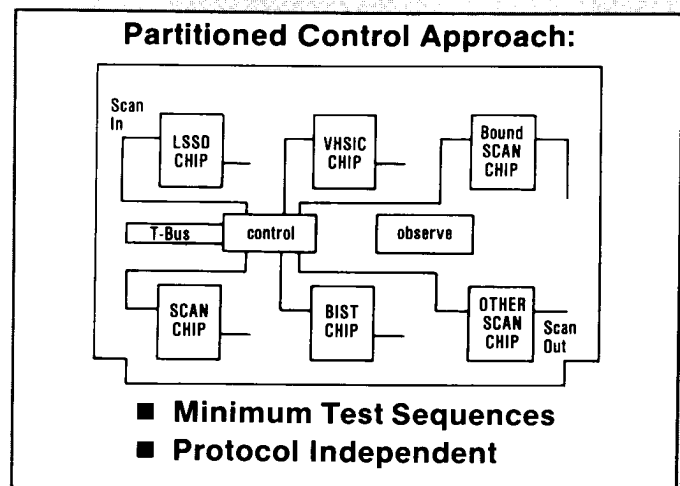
Partitioned Control Approach:

Scan In

LSSD CHIP

VHSIC CHIP

Bound SCAN CHIP

T-Bus

control

observe

SCAN CHIP

BIST CHIP

OTHER SCAN CHIP

Scan Out

■ Minimum Test Sequences
■ Protocol Independent